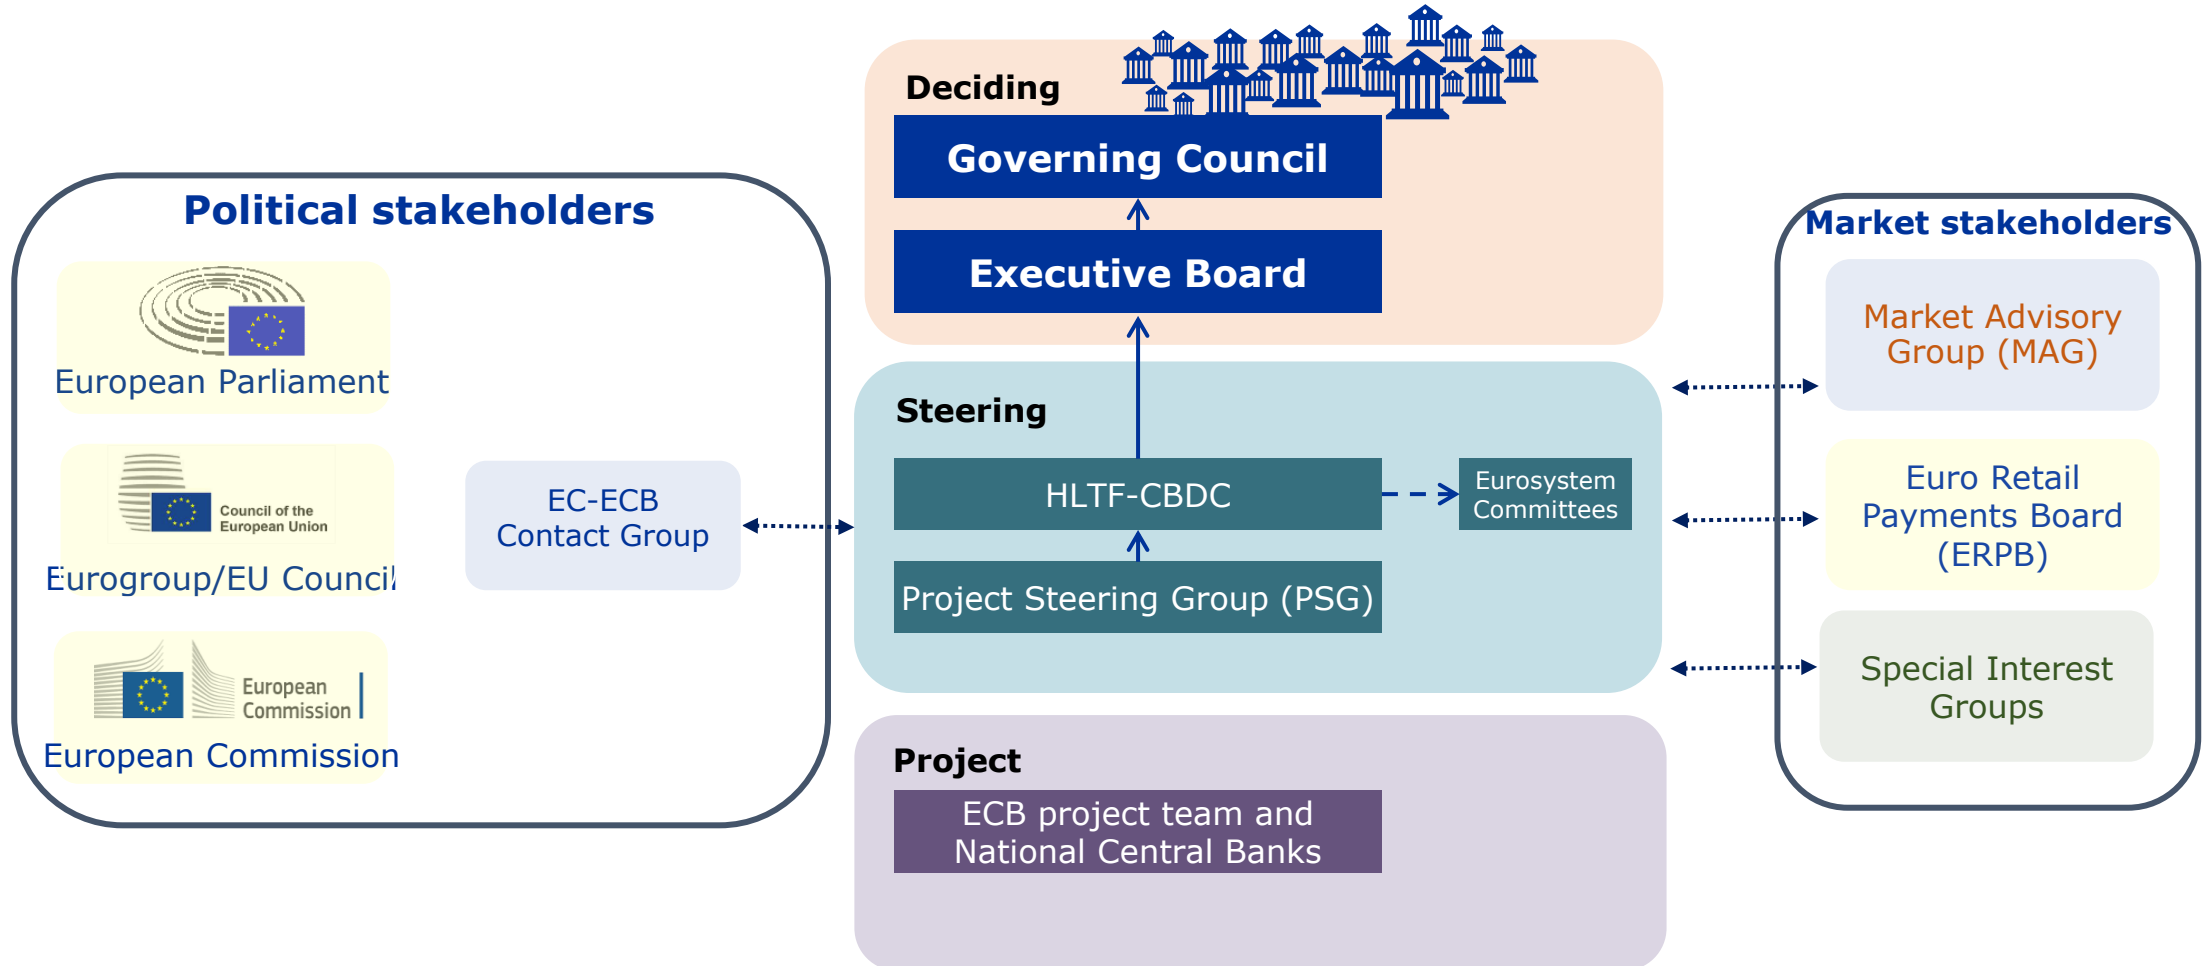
Political stakeholders

European Parliament

Council of the European Union

Eurogroup/EU Council

European Commission

European Commission

EC-ECB Contact Group

Deciding

Governing Council

Executive Board

Steering

HLTF-CBDC

Eurosystem Committees

Project Steering Group (PSG)

Project

ECB project team and National Central Banks

Market stakeholders

Market Advisory Group (MAG)

Euro Retail Payments Board (ERPB)

Special Interest Groups